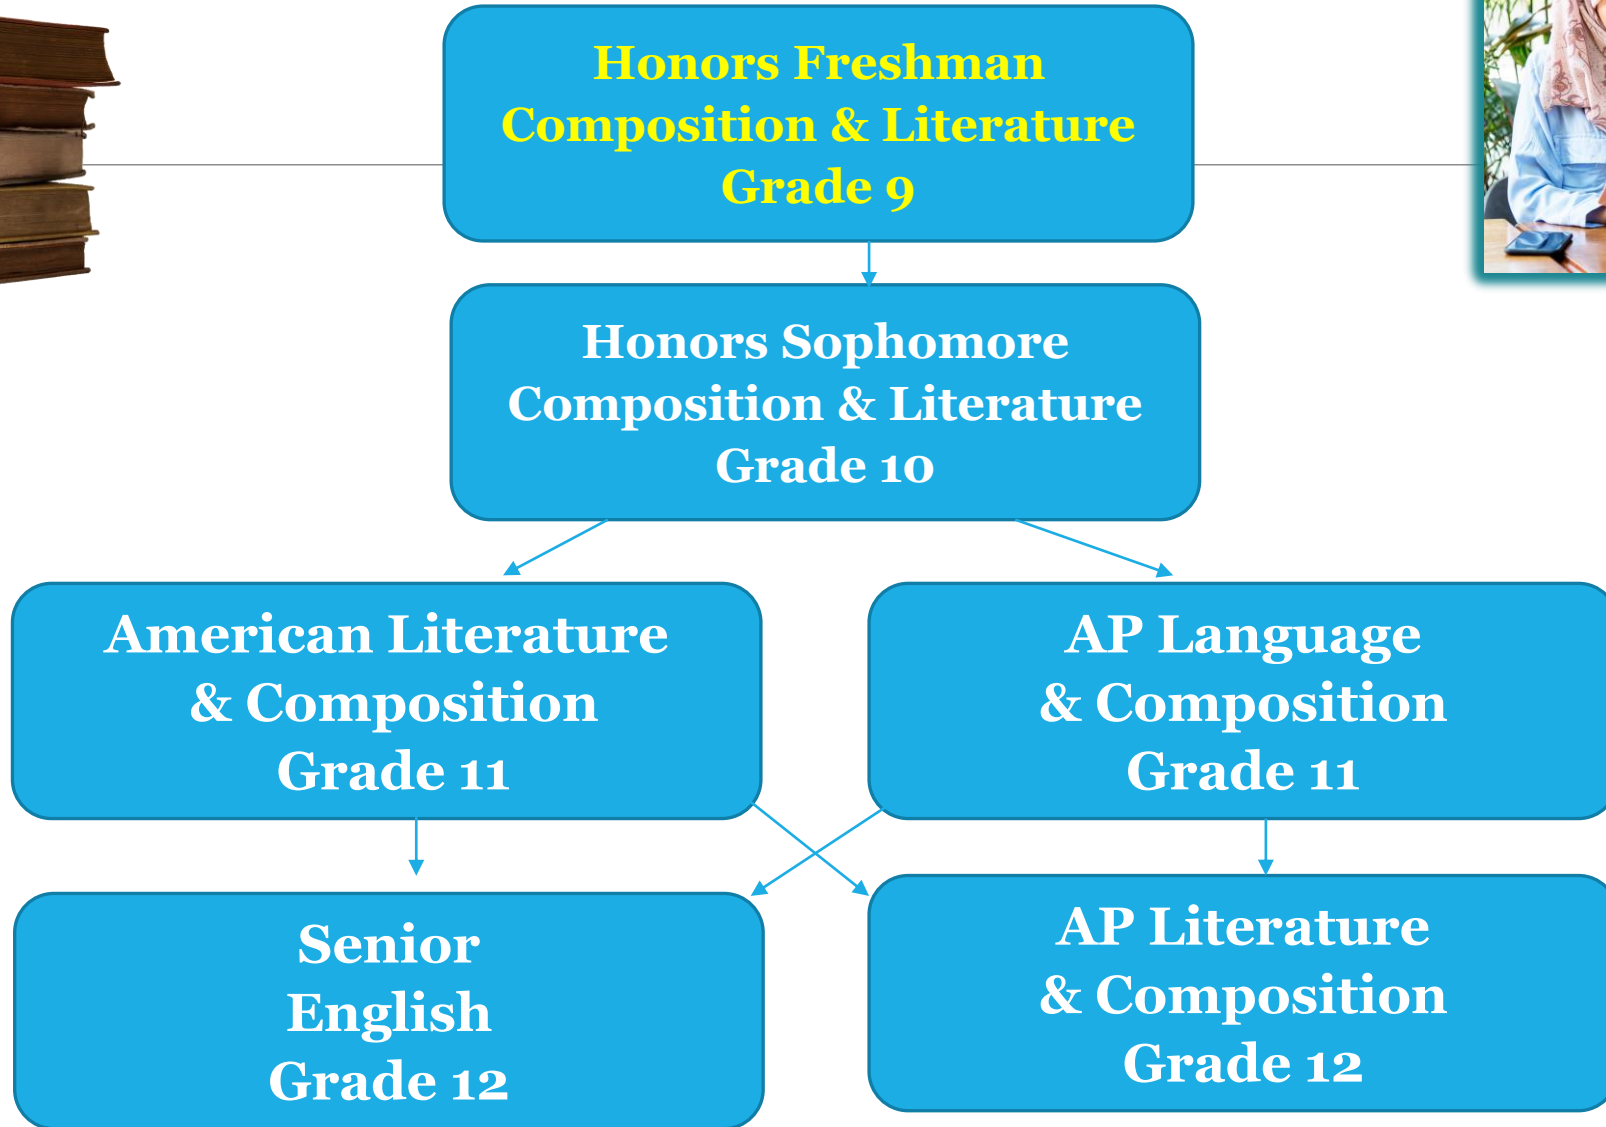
Honors Freshman Composition & Literature Grade 9

Honors Sophomore Composition & Literature Grade 10

American Literature & Composition Grade 11

AP Language & Composition Grade 11

Senior English Grade 12

AP Literature & Composition Grade 12